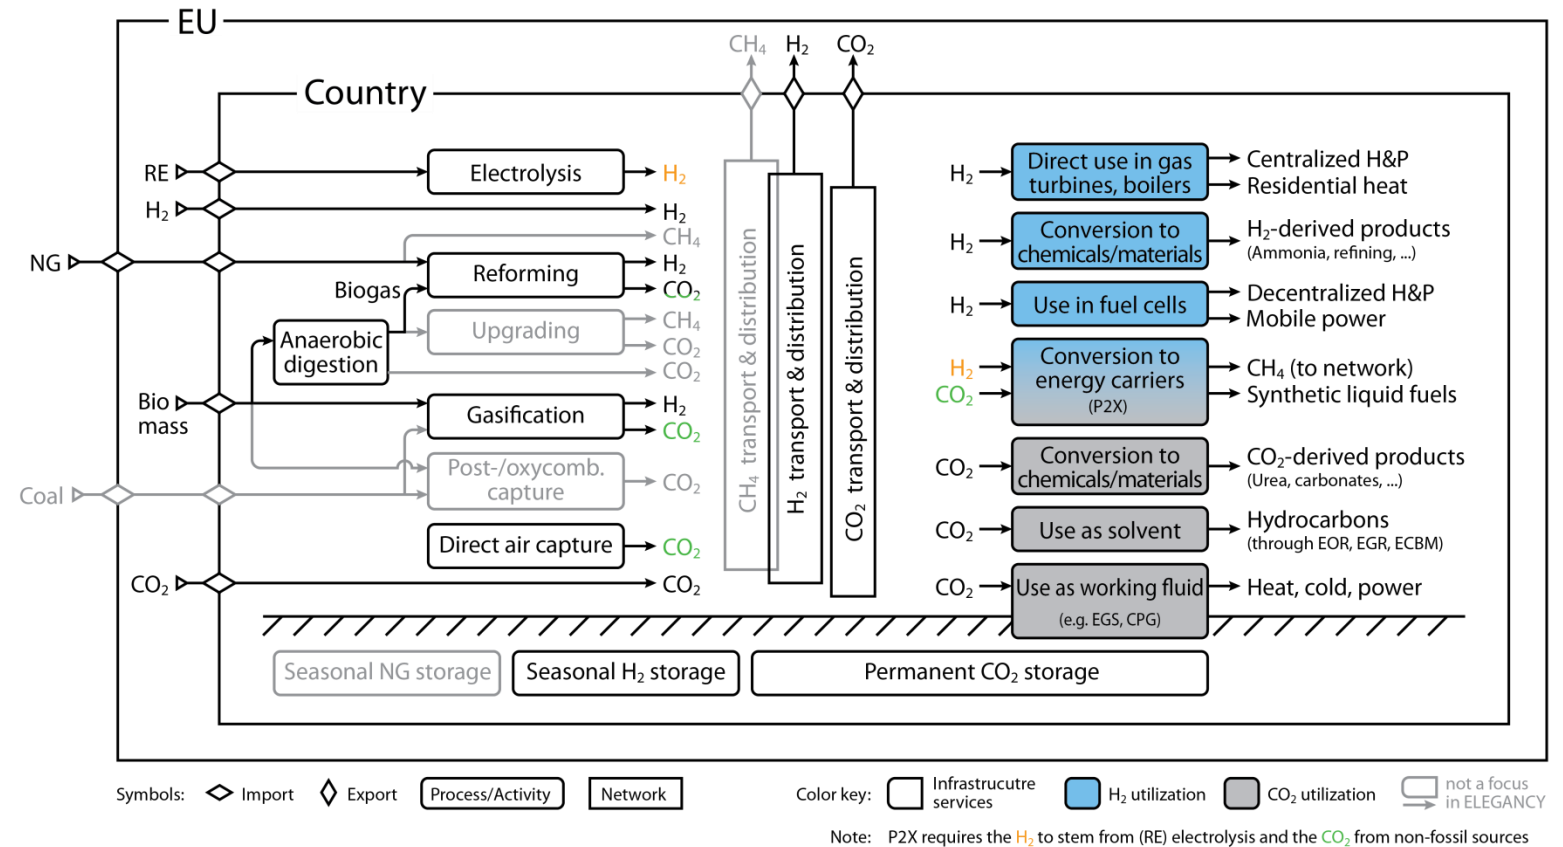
EU

$CH_4$ $H_2$ $CO_2$

Country

RE
$H_2$
NG
Bio mass
Coal
$CO_2$

Electrolysis → $H_2$
→ $H_2$
$CH_4$
Reforming → $H_2$, $CO_2$
Biogas
Anaerobic digestion
Upgrading → $CH_4$, $CO_2$
$CO_2$
Gasification → $H_2$, $CO_2$
Post-/oxycomb. capture → $CO_2$
Direct air capture → $CO_2$
→ $CO_2$

$CH_4$ transport & distribution
$H_2$ transport & distribution
$CO_2$ transport & distribution

$H_2$ → Direct use in gas turbines, boilers → Centralized H&P, Residential heat
$H_2$ → Conversion to chemicals/materials → $H_2$-derived products (Ammonia, refining, ...)
$H_2$ → Use in fuel cells → Decentralized H&P, Mobile power
$H_2$, $CO_2$ → Conversion to energy carriers (P2X) → $CH_4$ (to network), Synthetic liquid fuels
$CO_2$ → Conversion to chemicals/materials → $CO_2$-derived products (Urea, carbonates, ...)
$CO_2$ → Use as solvent → Hydrocarbons (through EOR, EGR, ECBM)
$CO_2$ → Use as working fluid (e.g. EGS, CPG) → Heat, cold, power

Seasonal NG storage
Seasonal $H_2$ storage
Permanent $CO_2$ storage

Symbols: Import Export Process/Activity Network
Color key: Infrastrucutre services $H_2$ utilization $CO_2$ utilization not a focus in ELEGANCY

Note: P2X requires the $H_2$ to stem from (RE) electrolysis and the $CO_2$ from non-fossil sources